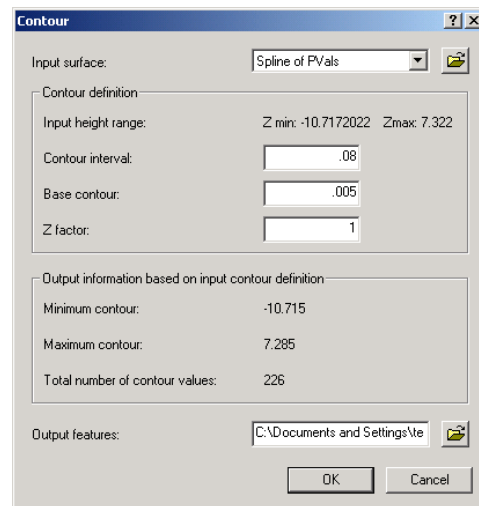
Contour ? X

Input surface: Spline of PVals

Contour definition

Input height range: Z min: -10.7172022 Zmax: 7.322

Contour interval: .08

Base contour: .005

Z factor: 1

Output information based on input contour definition

Minimum contour: -10.715

Maximum contour: 7.285

Total number of contour values: 226

Output features: C:\Documents and Settings\te

OK Cancel